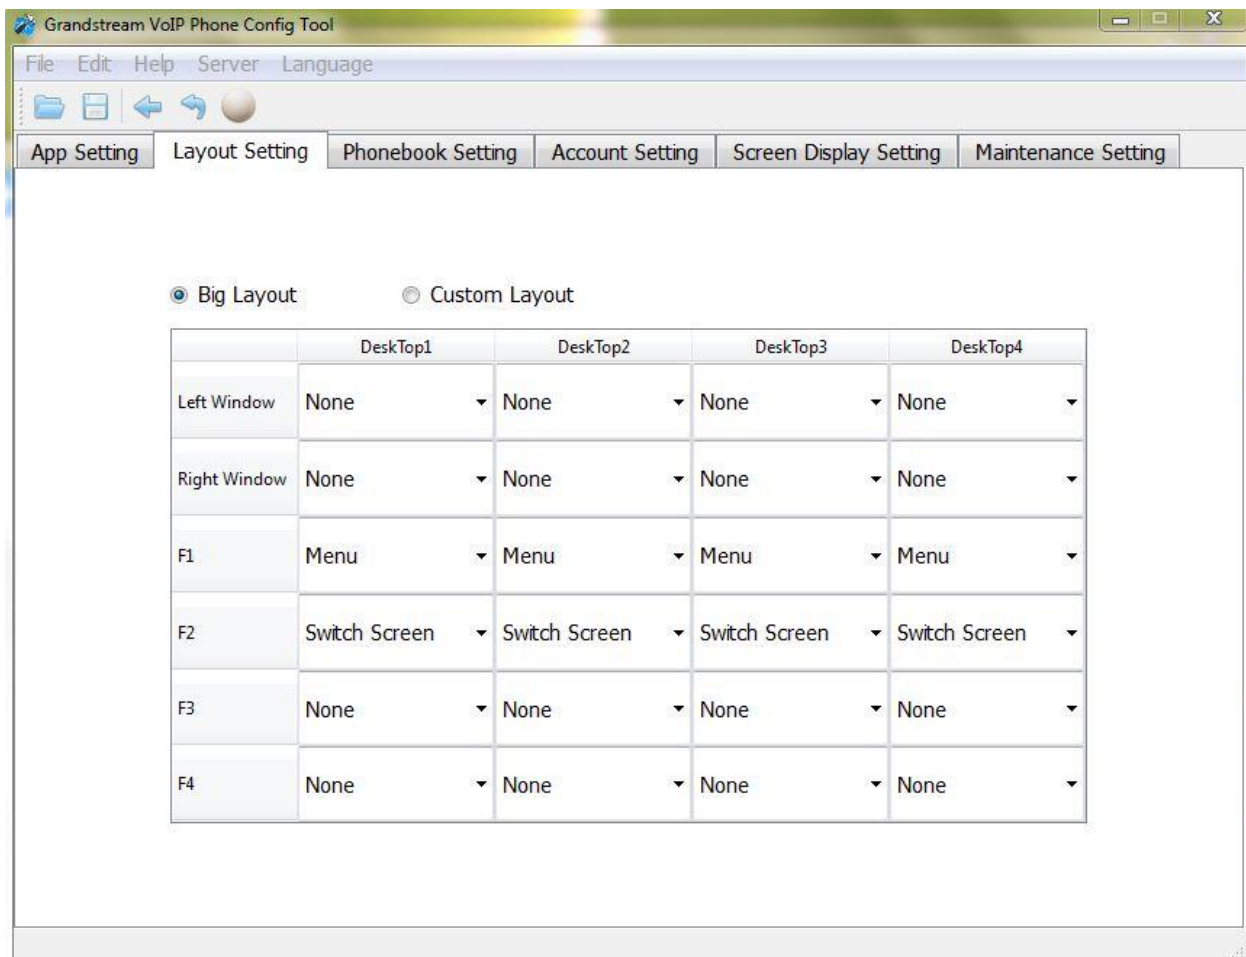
Grandstream VoIP Phone Config Tool

File Edit Help Server Language

App Setting | Layout Setting | Phonebook Setting | Account Setting | Screen Display Setting | Maintenance Setting

Big Layout Custom Layout

| | DeskTop1 | DeskTop2 | DeskTop3 | DeskTop4 |
|---|---|---|---|---|
| Left Window | None | None | None | None |
| Right Window | None | None | None | None |
| F1 | Menu | Menu | Menu | Menu |
| F2 | Switch Screen | Switch Screen | Switch Screen | Switch Screen |
| F3 | None | None | None | None |
| F4 | None | None | None | None |